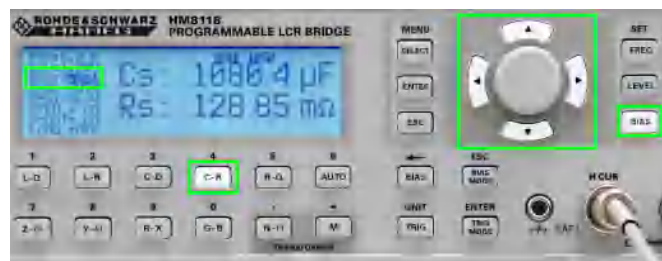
ROHDE&SCHWARZ HAMEG INSTRUMENTS HM8118 PROGRAMMABLE LCR BRIDGE

Cs: 1080.4 µF
Rs: 128.85 mΩ

MENU
SELECT
ENTER
ESC

SET
FREQ
LEVEL
BIAS

1 L-Q
2 L-R
3 C-D
4 C-R
5 R-Q
6 AUTO
7 Z-Θ
8 Y-Θ
9 R-X
0 G-B
. N-Θ
- M

BIAS
ESC BIAS MODE
UNIT TRIG
ENTER TRIG MODE
EXT
H CUR